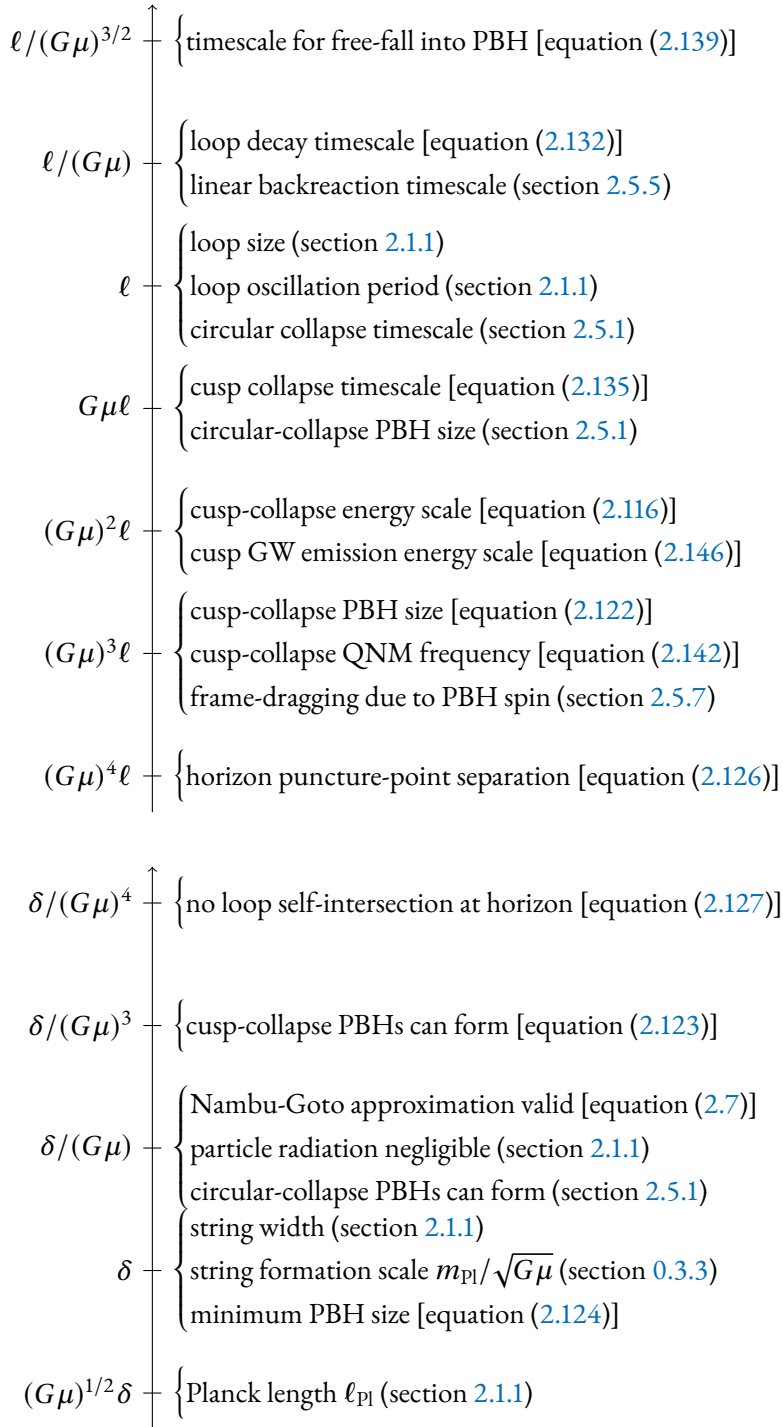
$\ell/(G\mu)^{3/2}$ timescale for free-fall into PBH [equation (2.139)]

$\ell/(G\mu)$ loop decay timescale [equation (2.132)]
linear backreaction timescale (section 2.5.5)

$\ell$ loop size (section 2.1.1)
loop oscillation period (section 2.1.1)
circular collapse timescale (section 2.5.1)

$G\mu\ell$ cusp collapse timescale [equation (2.135)]
circular-collapse PBH size (section 2.5.1)

$(G\mu)^2\ell$ cusp-collapse energy scale [equation (2.116)]
cusp GW emission energy scale [equation (2.146)]

$(G\mu)^3\ell$ cusp-collapse PBH size [equation (2.122)]
cusp-collapse QNM frequency [equation (2.142)]
frame-dragging due to PBH spin (section 2.5.7)

$(G\mu)^4\ell$ horizon puncture-point separation [equation (2.126)]

$\delta/(G\mu)^4$ no loop self-intersection at horizon [equation (2.127)]

$\delta/(G\mu)^3$ cusp-collapse PBHs can form [equation (2.123)]

$\delta/(G\mu)$ Nambu-Goto approximation valid [equation (2.7)]
particle radiation negligible (section 2.1.1)
circular-collapse PBHs can form (section 2.5.1)

$\delta$ string width (section 2.1.1)
string formation scale $m_{\text{Pl}}/\sqrt{G\mu}$ (section 0.3.3)
minimum PBH size [equation (2.124)]

$(G\mu)^{1/2}\delta$ Planck length $\ell_{\text{Pl}}$ (section 2.1.1)